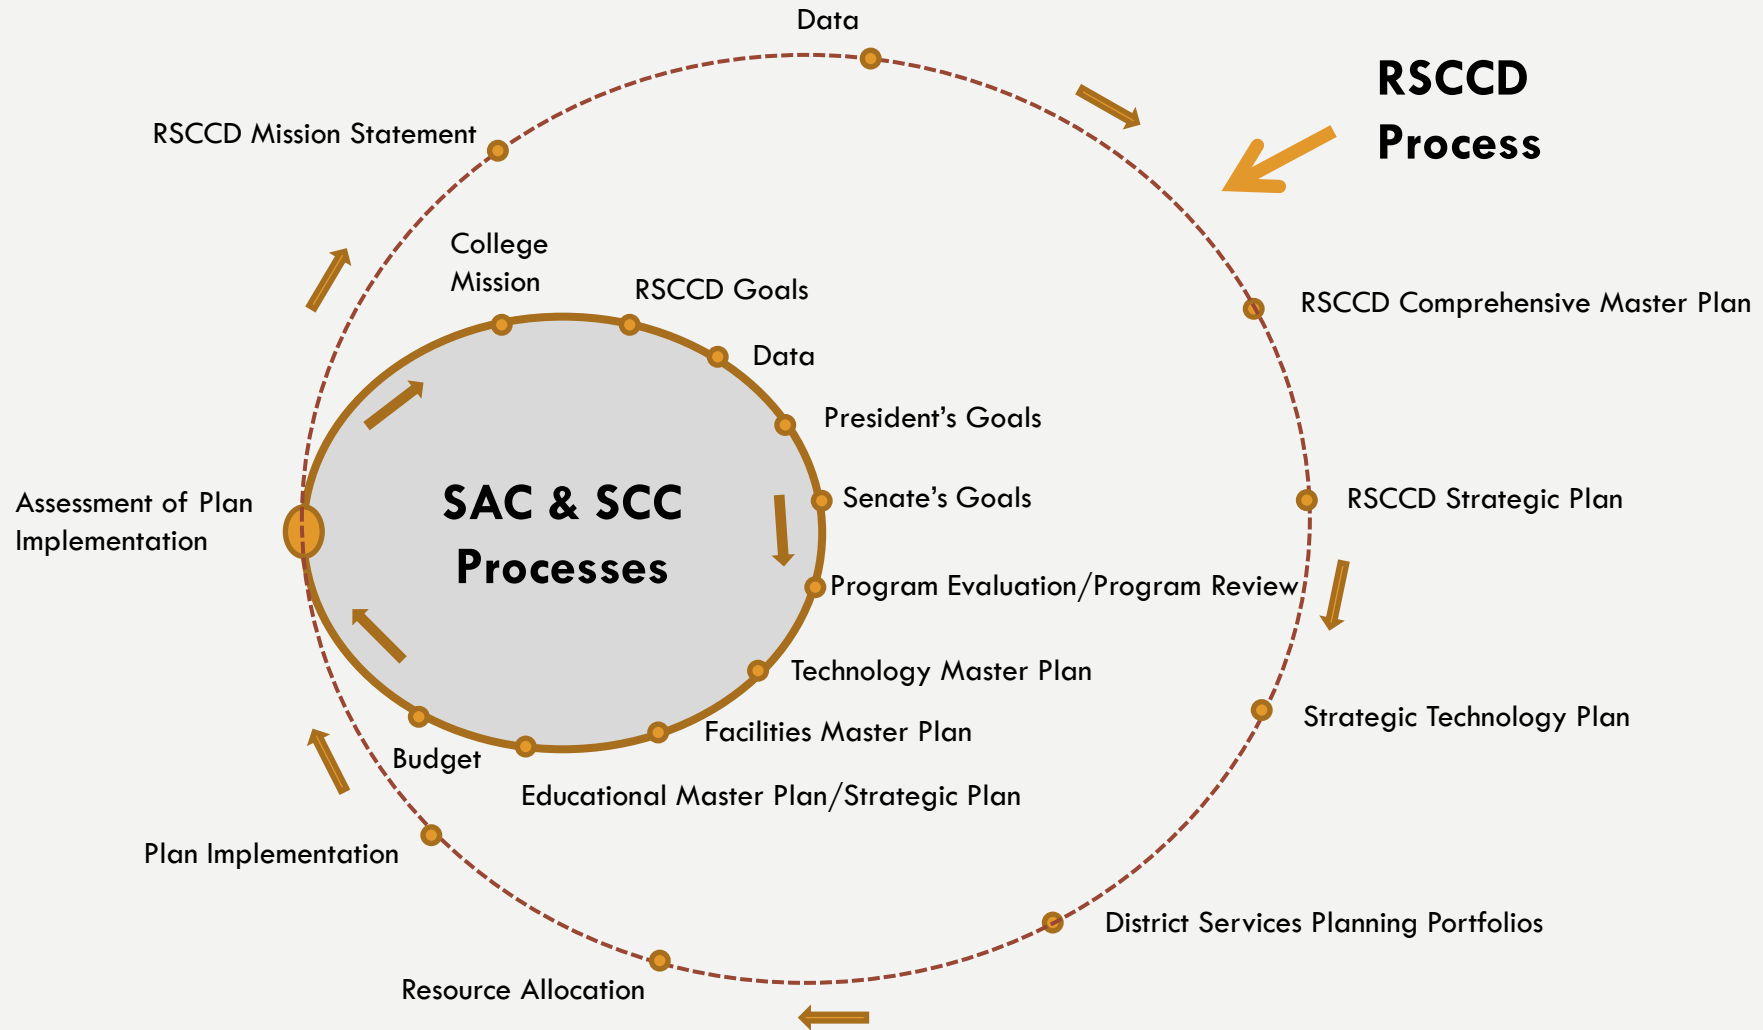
Data

RSCCD Process

RSCCD Mission Statement

RSCCD Comprehensive Master Plan

RSCCD Strategic Plan

Strategic Technology Plan

District Services Planning Portfolios

Resource Allocation

Plan Implementation

Assessment of Plan Implementation

SAC & SCC Processes

College Mission

RSCCD Goals

Data

President's Goals

Senate's Goals

Program Evaluation/Program Review

Technology Master Plan

Facilities Master Plan

Educational Master Plan/Strategic Plan

Budget